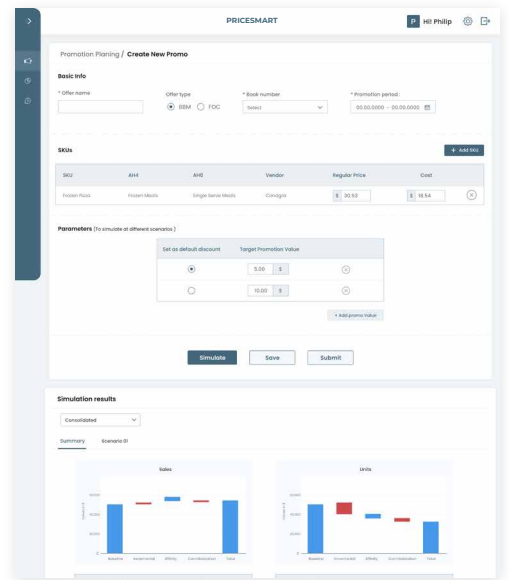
PRICESMART

P Hi! Philip

Promotion Planing / Create New Promo

Basic Info

* Offer name

Offer type

BBM FOIC

* Book number

Select

* Promotion period :

00.00.0000 ~ 00.00.0000

SKUs

+ Add SKU

| SKU | AH4 | AH1 | Vendor | Regular Price | Cost |
|---|---|---|---|---|---|
| Frozen Food | Frozen Meals | Single Serve Meals | Conagra | $ 20.52 | $ 18.54 |

Parameters (To simulate at different scenarios )

| Set as default discount | Target Promotion Value |
|---|---|
| ● | 5.00 $ |
| ○ | 10.00 $ |

+ Add promo Value

Simulate Save Submit

Simulation results

Consolidated

Summary Scenario 01

Sales

Units

Baseline Incremental Affinity Cannibalization Total

Baseline Incremental Affinity Cannibalization Total